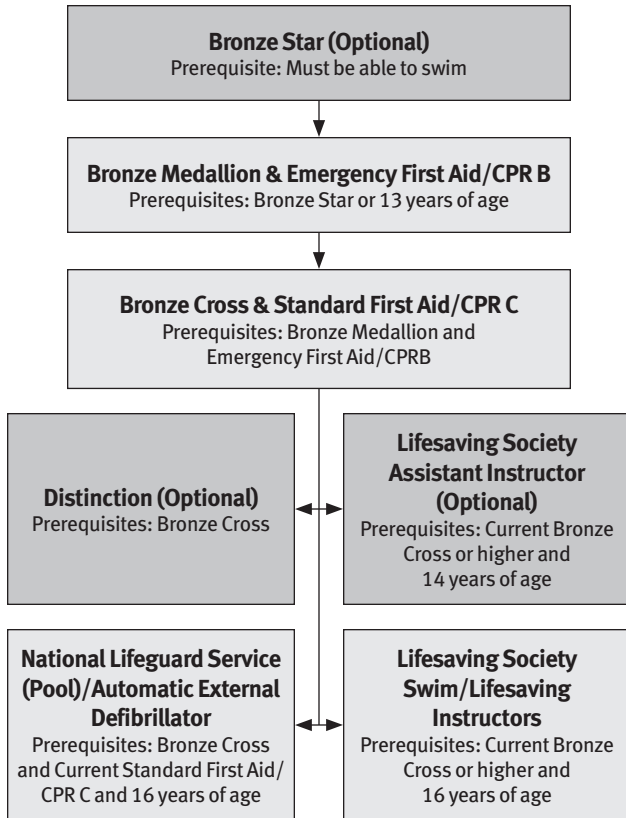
**Bronze Star (Optional)**
Prerequisite: Must be able to swim

**Bronze Medallion & Emergency First Aid/CPR B**
Prerequisites: Bronze Star or 13 years of age

**Bronze Cross & Standard First Aid/CPR C**
Prerequisites: Bronze Medallion and Emergency First Aid/CPRB

**Distinction (Optional)**
Prerequisites: Bronze Cross

**Lifesaving Society Assistant Instructor (Optional)**
Prerequisites: Current Bronze Cross or higher and 14 years of age

**National Lifeguard Service (Pool)/Automatic External Defibrillator**
Prerequisites: Bronze Cross and Current Standard First Aid/CPR C and 16 years of age

**Lifesaving Society Swim/Lifesaving Instructors**
Prerequisites: Current Bronze Cross or higher and 16 years of age